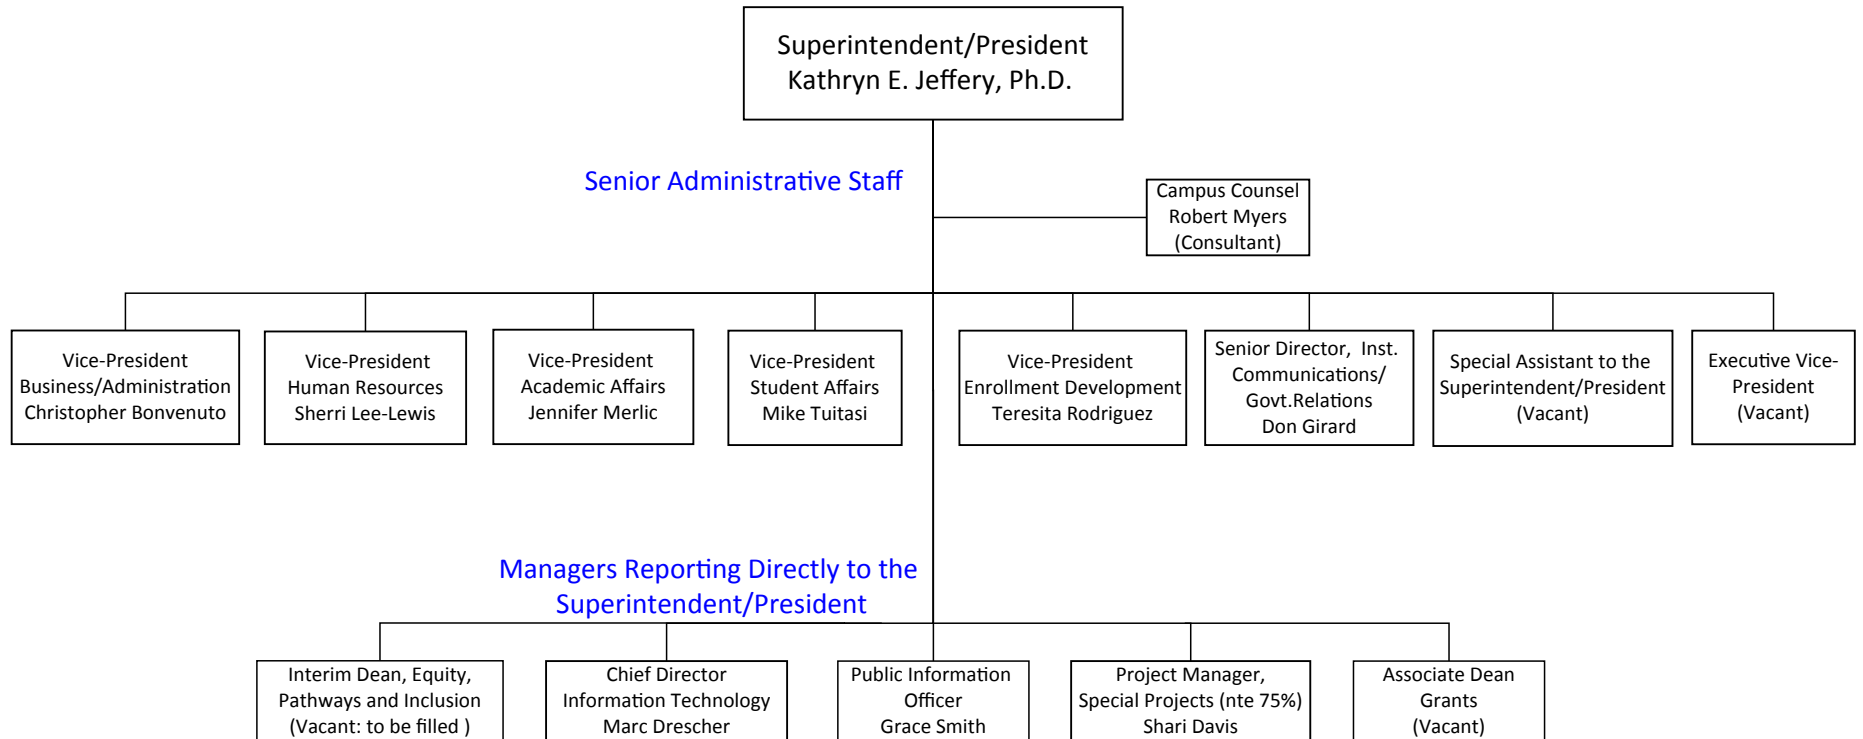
Superintendent/President
Kathryn E. Jeffery, Ph.D.

Senior Administrative Staff

Campus Counsel
Robert Myers
(Consultant)

Vice-President
Business/Administration
Christopher Bonvenuto

Vice-President
Human Resources
Sherri Lee-Lewis

Vice-President
Academic Affairs
Jennifer Merlic

Vice-President
Student Affairs
Mike Tuitasi

Vice-President
Enrollment Development
Teresita Rodriguez

Senior Director, Inst. Communications/ Govt.Relations
Don Girard

Special Assistant to the Superintendent/President
(Vacant)

Executive Vice-President
(Vacant)

Managers Reporting Directly to the Superintendent/President

Interim Dean, Equity, Pathways and Inclusion
(Vacant: to be filled )

Chief Director
Information Technology
Marc Drescher

Public Information Officer
Grace Smith

Project Manager, Special Projects (nte 75%)
Shari Davis

Associate Dean
Grants
(Vacant)